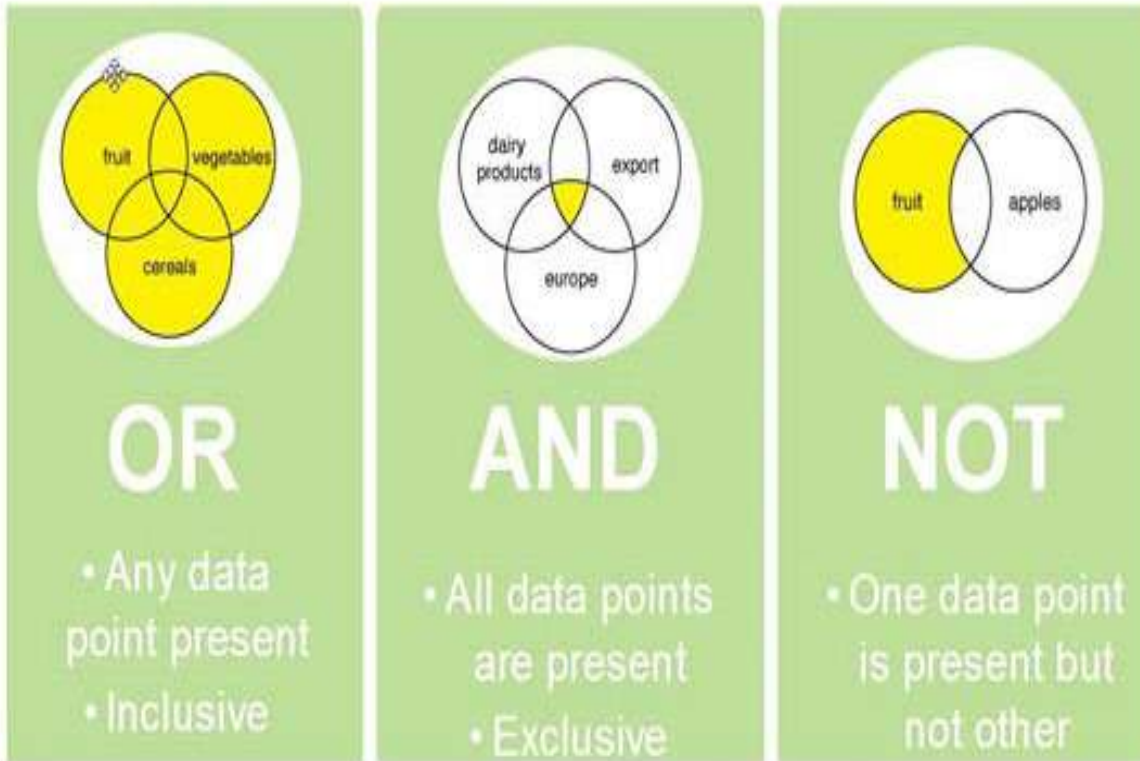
fruit
vegetables
cereals

OR

• Any data point present
• Inclusive

dairy products
export
europe

AND

• All data points are present
• Exclusive

fruit
apples

NOT

• One data point is present but not other